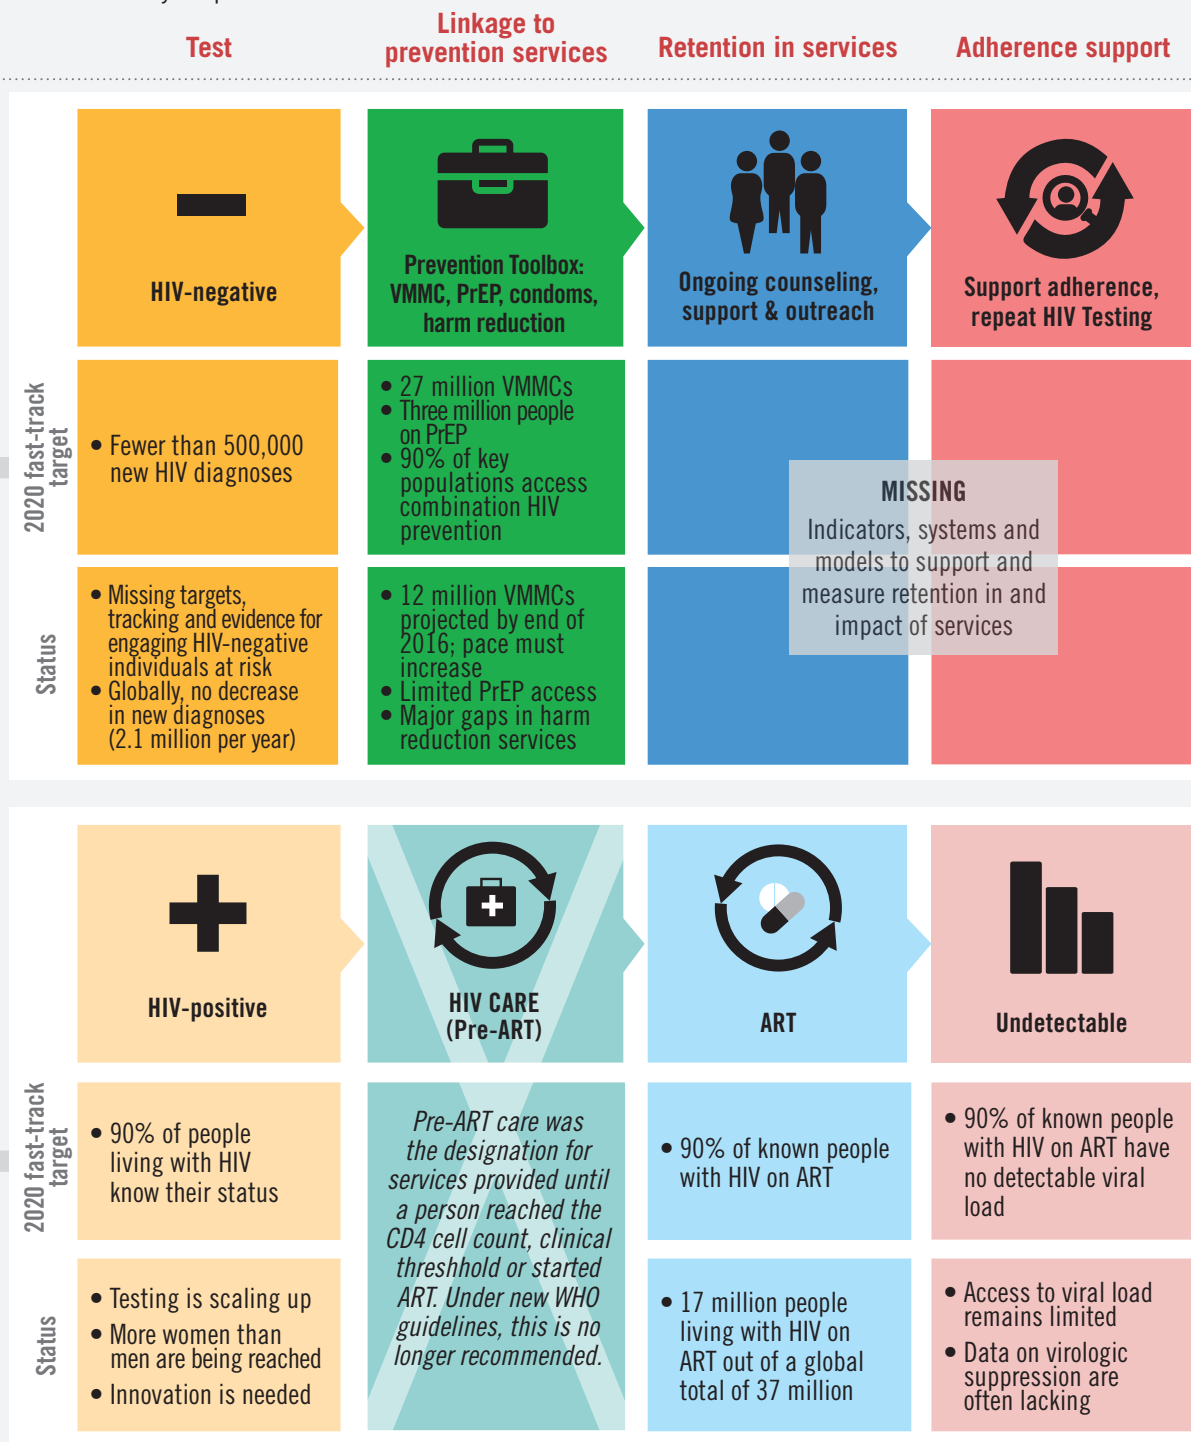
Test

Linkage to prevention services

Retention in services

Adherence support

HIV-negative

Prevention Toolbox: VMMC, PrEP, condoms, harm reduction

Ongoing counseling, support & outreach

Support adherence, repeat HIV Testing

2020 fast-track target

• Fewer than 500,000 new HIV diagnoses

• 27 million VMMCs
• Three million people on PrEP
• 90% of key populations access combination HIV prevention

MISSING
Indicators, systems and models to support and measure retention in and impact of services

Status

• Missing targets, tracking and evidence for engaging HIV-negative individuals at risk
• Globally, no decrease in new diagnoses (2.1 million per year)

• 12 million VMMCs projected by end of 2016; pace must increase
• Limited PrEP access
• Major gaps in harm reduction services

HIV-positive

HIV CARE (Pre-ART)

ART

Undetectable

2020 fast-track target

• 90% of people living with HIV know their status

Pre-ART care was the designation for services provided until a person reached the CD4 cell count, clinical threshold or started ART. Under new WHO guidelines, this is no longer recommended.

• 90% of known people with HIV on ART

• 90% of known people with HIV on ART have no detectable viral load

Status

• Testing is scaling up
• More women than men are being reached
• Innovation is needed

• 17 million people living with HIV on ART out of a global total of 37 million

• Access to viral load remains limited
• Data on virologic suppression are often lacking